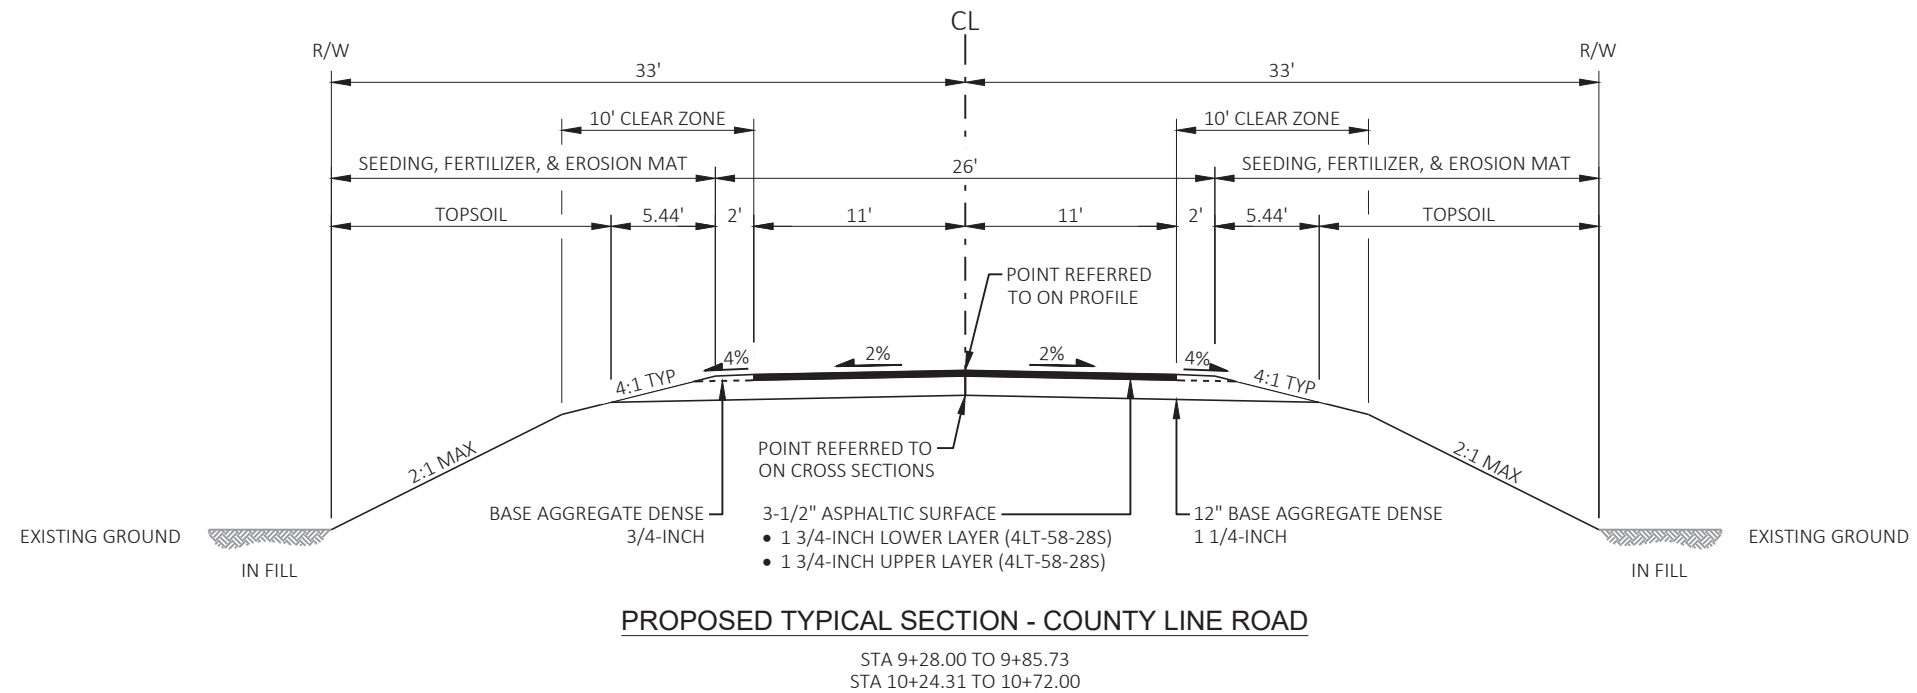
CL

R/W

R/W

33'

33'

10' CLEAR ZONE

10' CLEAR ZONE

SEEDING, FERTILIZER, & EROSION MAT

26'

SEEDING, FERTILIZER, & EROSION MAT

TOPSOIL

5.44'

2'

11'

11'

2'

5.44'

TOPSOIL

POINT REFERRED TO ON PROFILE

4%

2%

2%

4%

4:1 TYP

4:1 TYP

2:1 MAX

2:1 MAX

POINT REFERRED TO ON CROSS SECTIONS

EXISTING GROUND

IN FILL

BASE AGGREGATE DENSE 3/4-INCH

3-1/2" ASPHALTIC SURFACE
• 1 3/4-INCH LOWER LAYER (4LT-58-28S)
• 1 3/4-INCH UPPER LAYER (4LT-58-28S)

12" BASE AGGREGATE DENSE 1 1/4-INCH

EXISTING GROUND

IN FILL

PROPOSED TYPICAL SECTION - COUNTY LINE ROAD

STA 9+28.00 TO 9+85.73
STA 10+24.31 TO 10+72.00